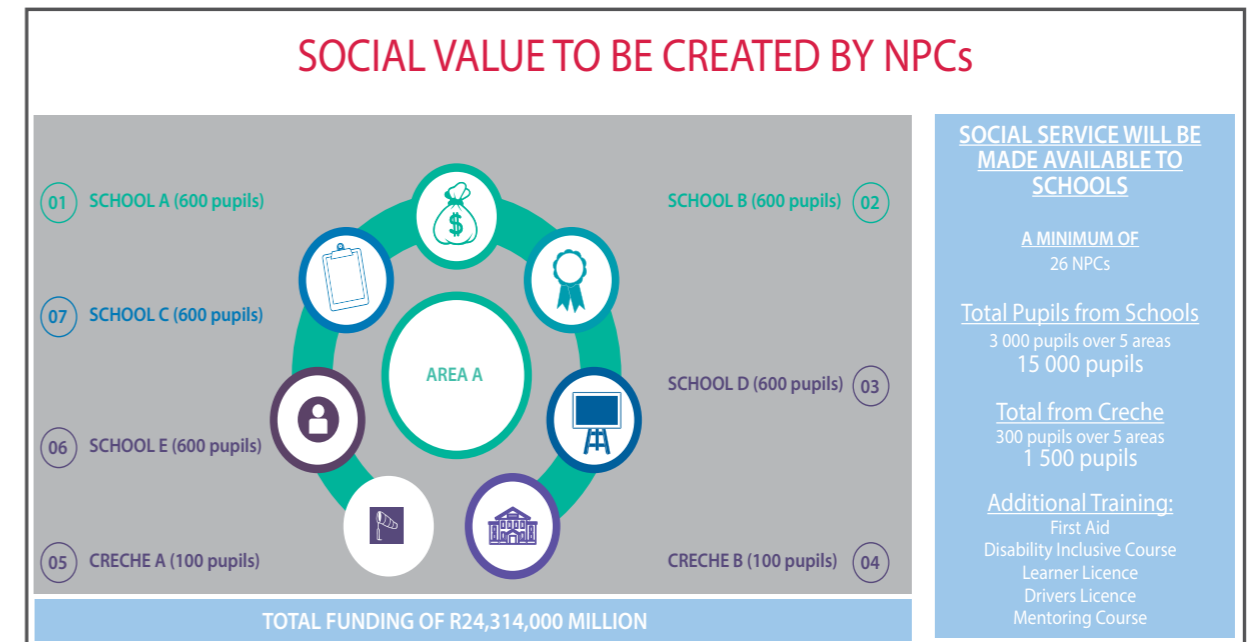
SOCIAL VALUE TO BE CREATED BY NPCs

01 SCHOOL A (600 pupils)

02 SCHOOL B (600 pupils)

07 SCHOOL C (600 pupils)

AREA A

03 SCHOOL D (600 pupils)

06 SCHOOL E (600 pupils)

05 CRECHE A (100 pupils)

04 CRECHE B (100 pupils)

TOTAL FUNDING OF R24,314,000 MILLION

SOCIAL SERVICE WILL BE MADE AVAILABLE TO SCHOOLS

A MINIMUM OF
26 NPCs

Total Pupils from Schools
3 000 pupils over 5 areas
15 000 pupils

Total from Creche
300 pupils over 5 areas
1 500 pupils

Additional Training:
First Aid
Disability Inclusive Course
Learner Licence
Drivers Licence
Mentoring Course